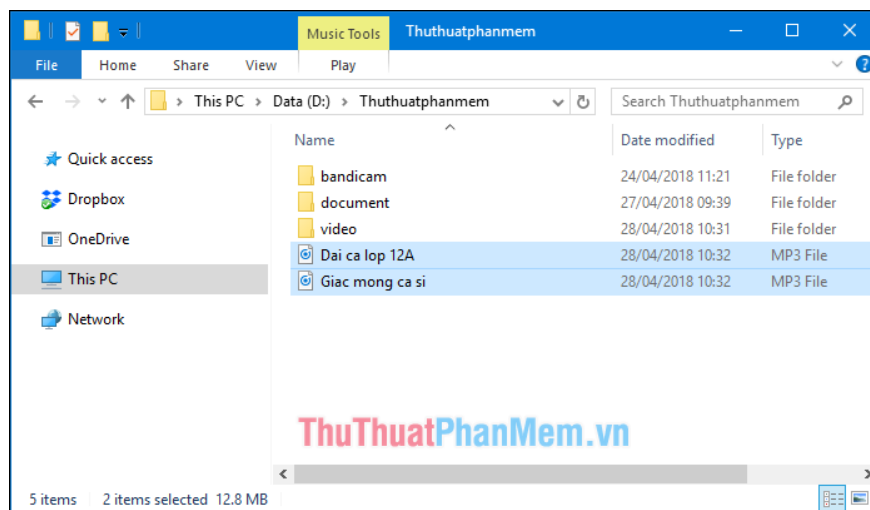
Music Tools
Thuthuatphanmem
File
Home
Share
View
Play
This PC > Data (D:) > Thuthuatphanmem
Search Thuthuatphanmem
Quick access
Dropbox
OneDrive
This PC
Network

| Name | Date modified | Type |
|---|---|---|
| bandicam | 24/04/2018 11:21 | File folder |
| document | 27/04/2018 09:39 | File folder |
| video | 28/04/2018 10:31 | File folder |
| Dai ca lop 12A | 28/04/2018 10:32 | MP3 File |
| Giac mong ca si | 28/04/2018 10:32 | MP3 File |

ThuThuatPhanMem.vn
5 items
2 items selected 12.8 MB